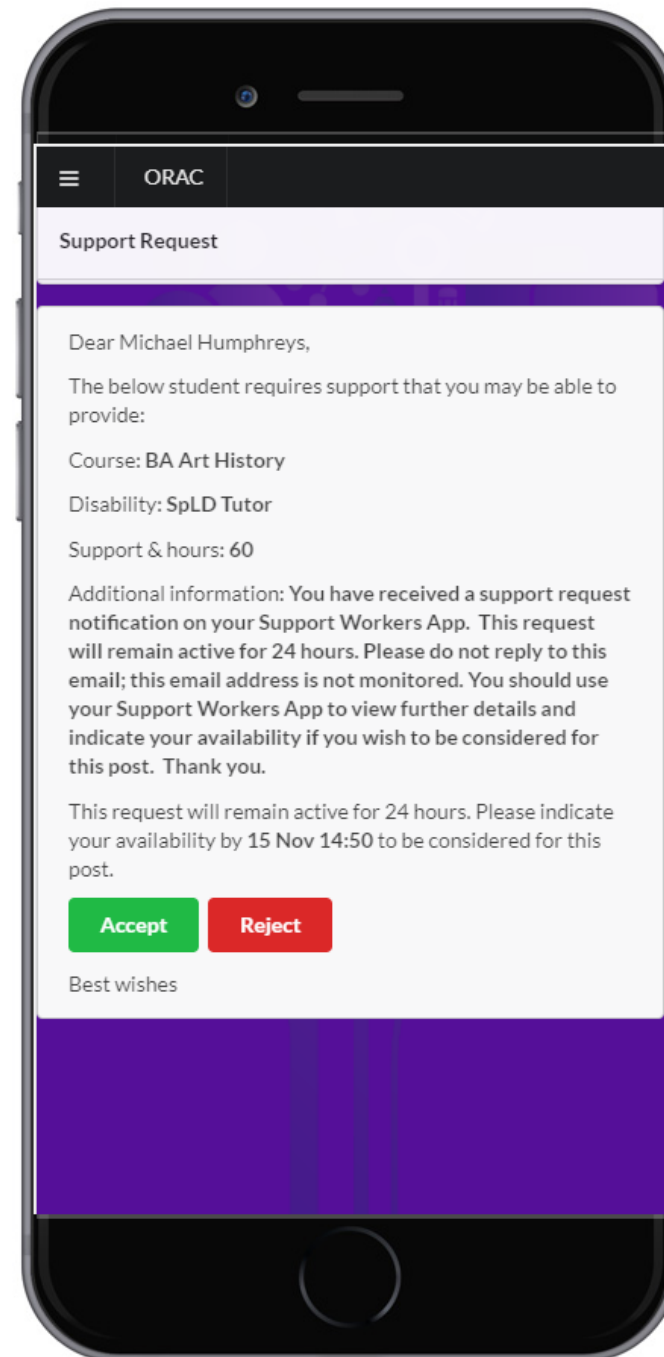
≡ ORAC

Support Request

Dear Michael Humphreys,

The below student requires support that you may be able to provide:

Course: BA Art History

Disability: SpLD Tutor

Support & hours: 60

Additional information: You have received a support request notification on your Support Workers App. This request will remain active for 24 hours. Please do not reply to this email; this email address is not monitored. You should use your Support Workers App to view further details and indicate your availability if you wish to be considered for this post. Thank you.

This request will remain active for 24 hours. Please indicate your availability by 15 Nov 14:50 to be considered for this post.

Accept Reject

Best wishes